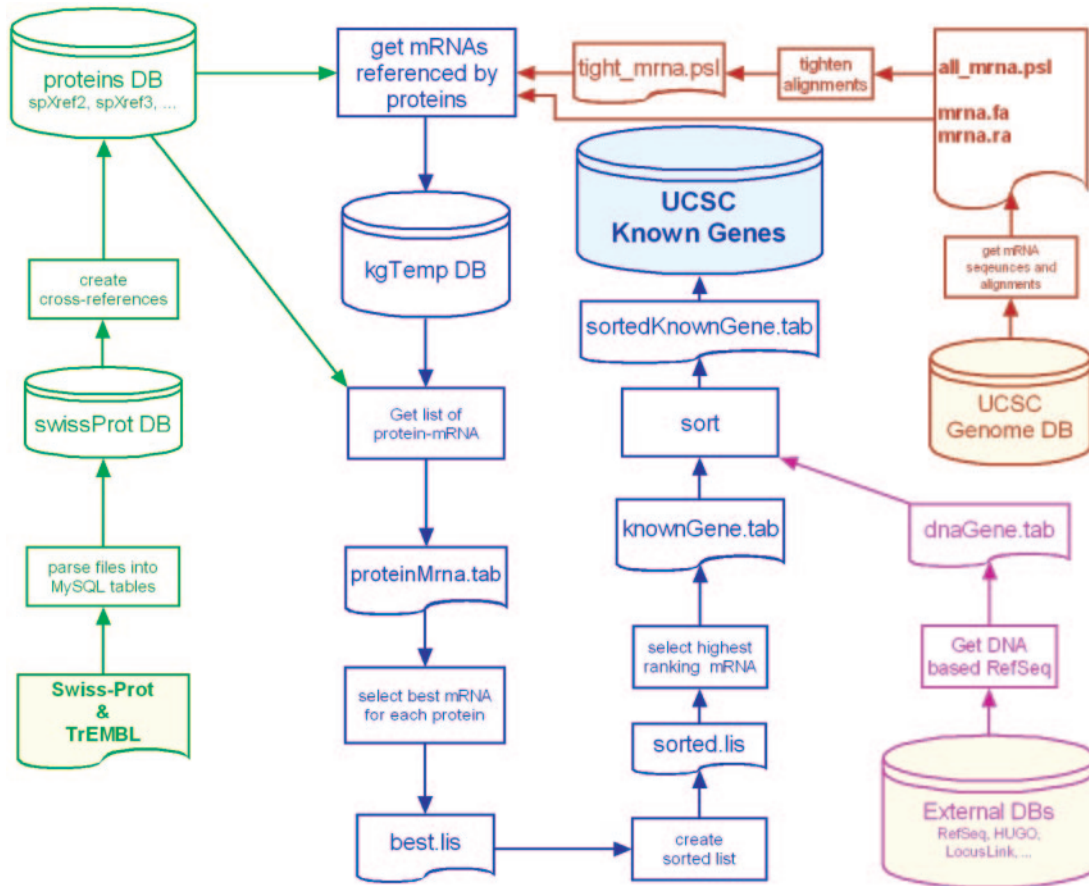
proteins DB
spXref2, spXref3, ...

create cross-references

swissProt DB

parse files into MySQL tables

Swiss-Prot & TrEMBL

get mRNAs referenced by proteins

kgTemp DB

Get list of protein-mRNA

proteinMrna.tab

select best mRNA for each protein

best.lis

tight_mrna.psl

tighten alignments

all_mrna.psl

mrna.fa
mrna.ra

UCSC Known Genes

sortedKnownGene.tab

sort

knownGene.tab

select highest ranking mRNA

sorted.lis

create sorted list

get mRNA seqeunces and alignments

UCSC Genome DB

dnaGene.tab

Get DNA based RefSeq

External DBs
RefSeq, HUGO, LocusLink, ...